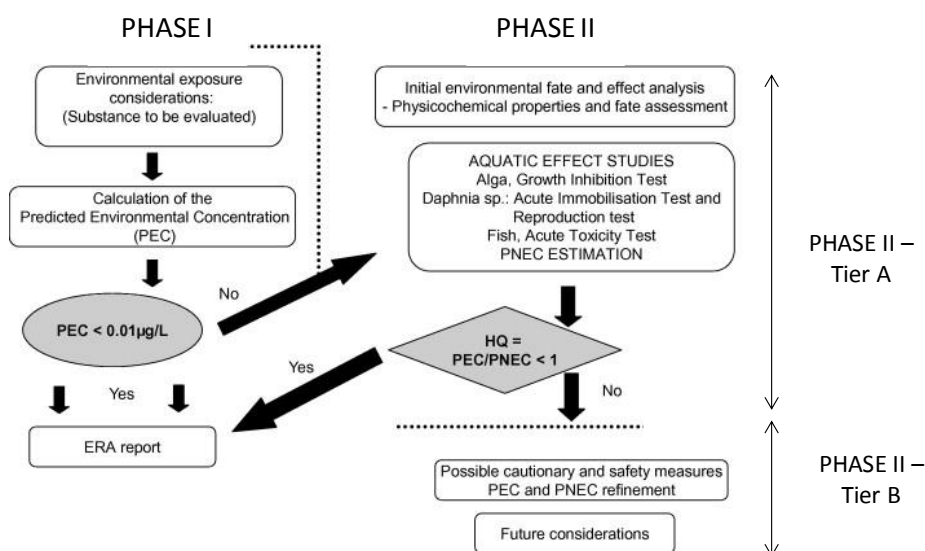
PHASE I

PHASE II

Environmental exposure considerations: (Substance to be evaluated)

Calculation of the Predicted Environmental Concentration (PEC)

PEC < 0.01µg/L

No

Yes

ERA report

Initial environmental fate and effect analysis
- Physicochemical properties and fate assessment

AQUATIC EFFECT STUDIES
Alga, Growth Inhibition Test
Daphnia sp.: Acute Immobilisation Test and Reproduction test
Fish, Acute Toxicity Test
PNEC ESTIMATION

HQ = PEC/PNEC < 1

Yes

No

PHASE II – Tier A

Possible cautionary and safety measures
PEC and PNEC refinement

Future considerations

PHASE II – Tier B